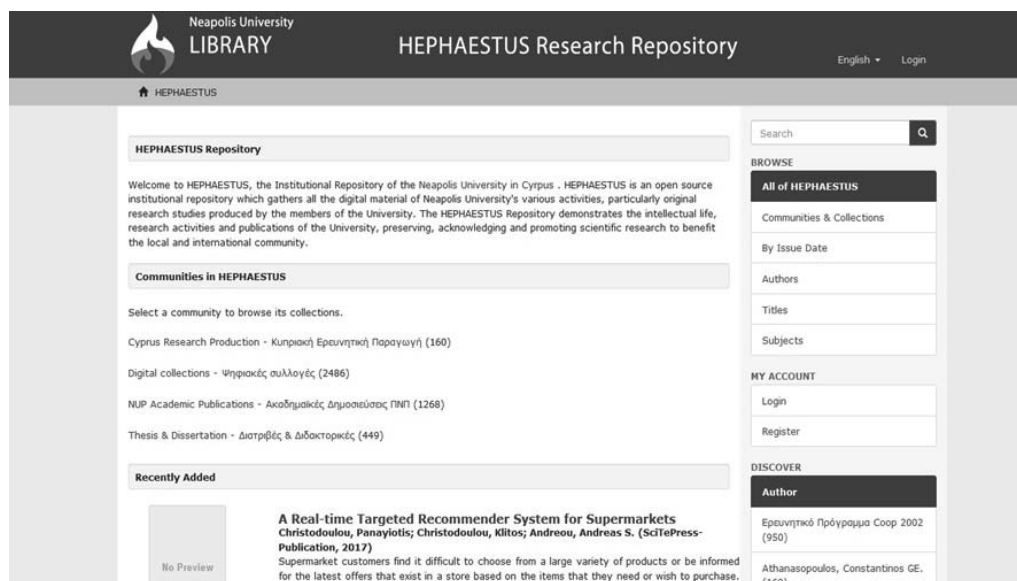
Neapolis University
LIBRARY

HEPHAESTUS Research Repository

English ▾ Login

HEPHAESTUS

HEPHAESTUS Repository

Welcome to HEPHAESTUS, the Institutional Repository of the Neapolis University in Cyprus . HEPHAESTUS is an open source institutional repository which gathers all the digital material of Neapolis University's various activities, particularly original research studies produced by the members of the University. The HEPHAESTUS Repository demonstrates the intellectual life, research activities and publications of the University, preserving, acknowledging and promoting scientific research to benefit the local and international community.

Communities in HEPHAESTUS

Select a community to browse its collections.

Cyprus Research Production - Κυπριακή Ερευνητική Παραγωγή (160)

Digital collections - Ψηφιακές συλλογές (2486)

NUP Academic Publications - Ακαδημαϊκές Δημοσιεύσεις ΠΝΠ (1268)

Thesis & Dissertation - Διατριβές & Διδακτορικές (449)

Recently Added

No Preview

A Real-time Targeted Recommender System for Supermarkets
Christodoulou, Panayiotis; Christodoulou, Klitos; Andreou, Andreas S. (SciTePress-Publication, 2017)
Supermarket customers find it difficult to choose from a large variety of products or be informed for the latest offers that exist in a store based on the items that they need or wish to purchase.

Search

BROWSE

All of HEPHAESTUS

Communities & Collections

By Issue Date

Authors

Titles

Subjects

MY ACCOUNT

Login

Register

DISCOVER

Author

Ερευνητικό Πρόγραμμα Coop 2002 (950)

Athanasopoulos, Constantinos GE. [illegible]